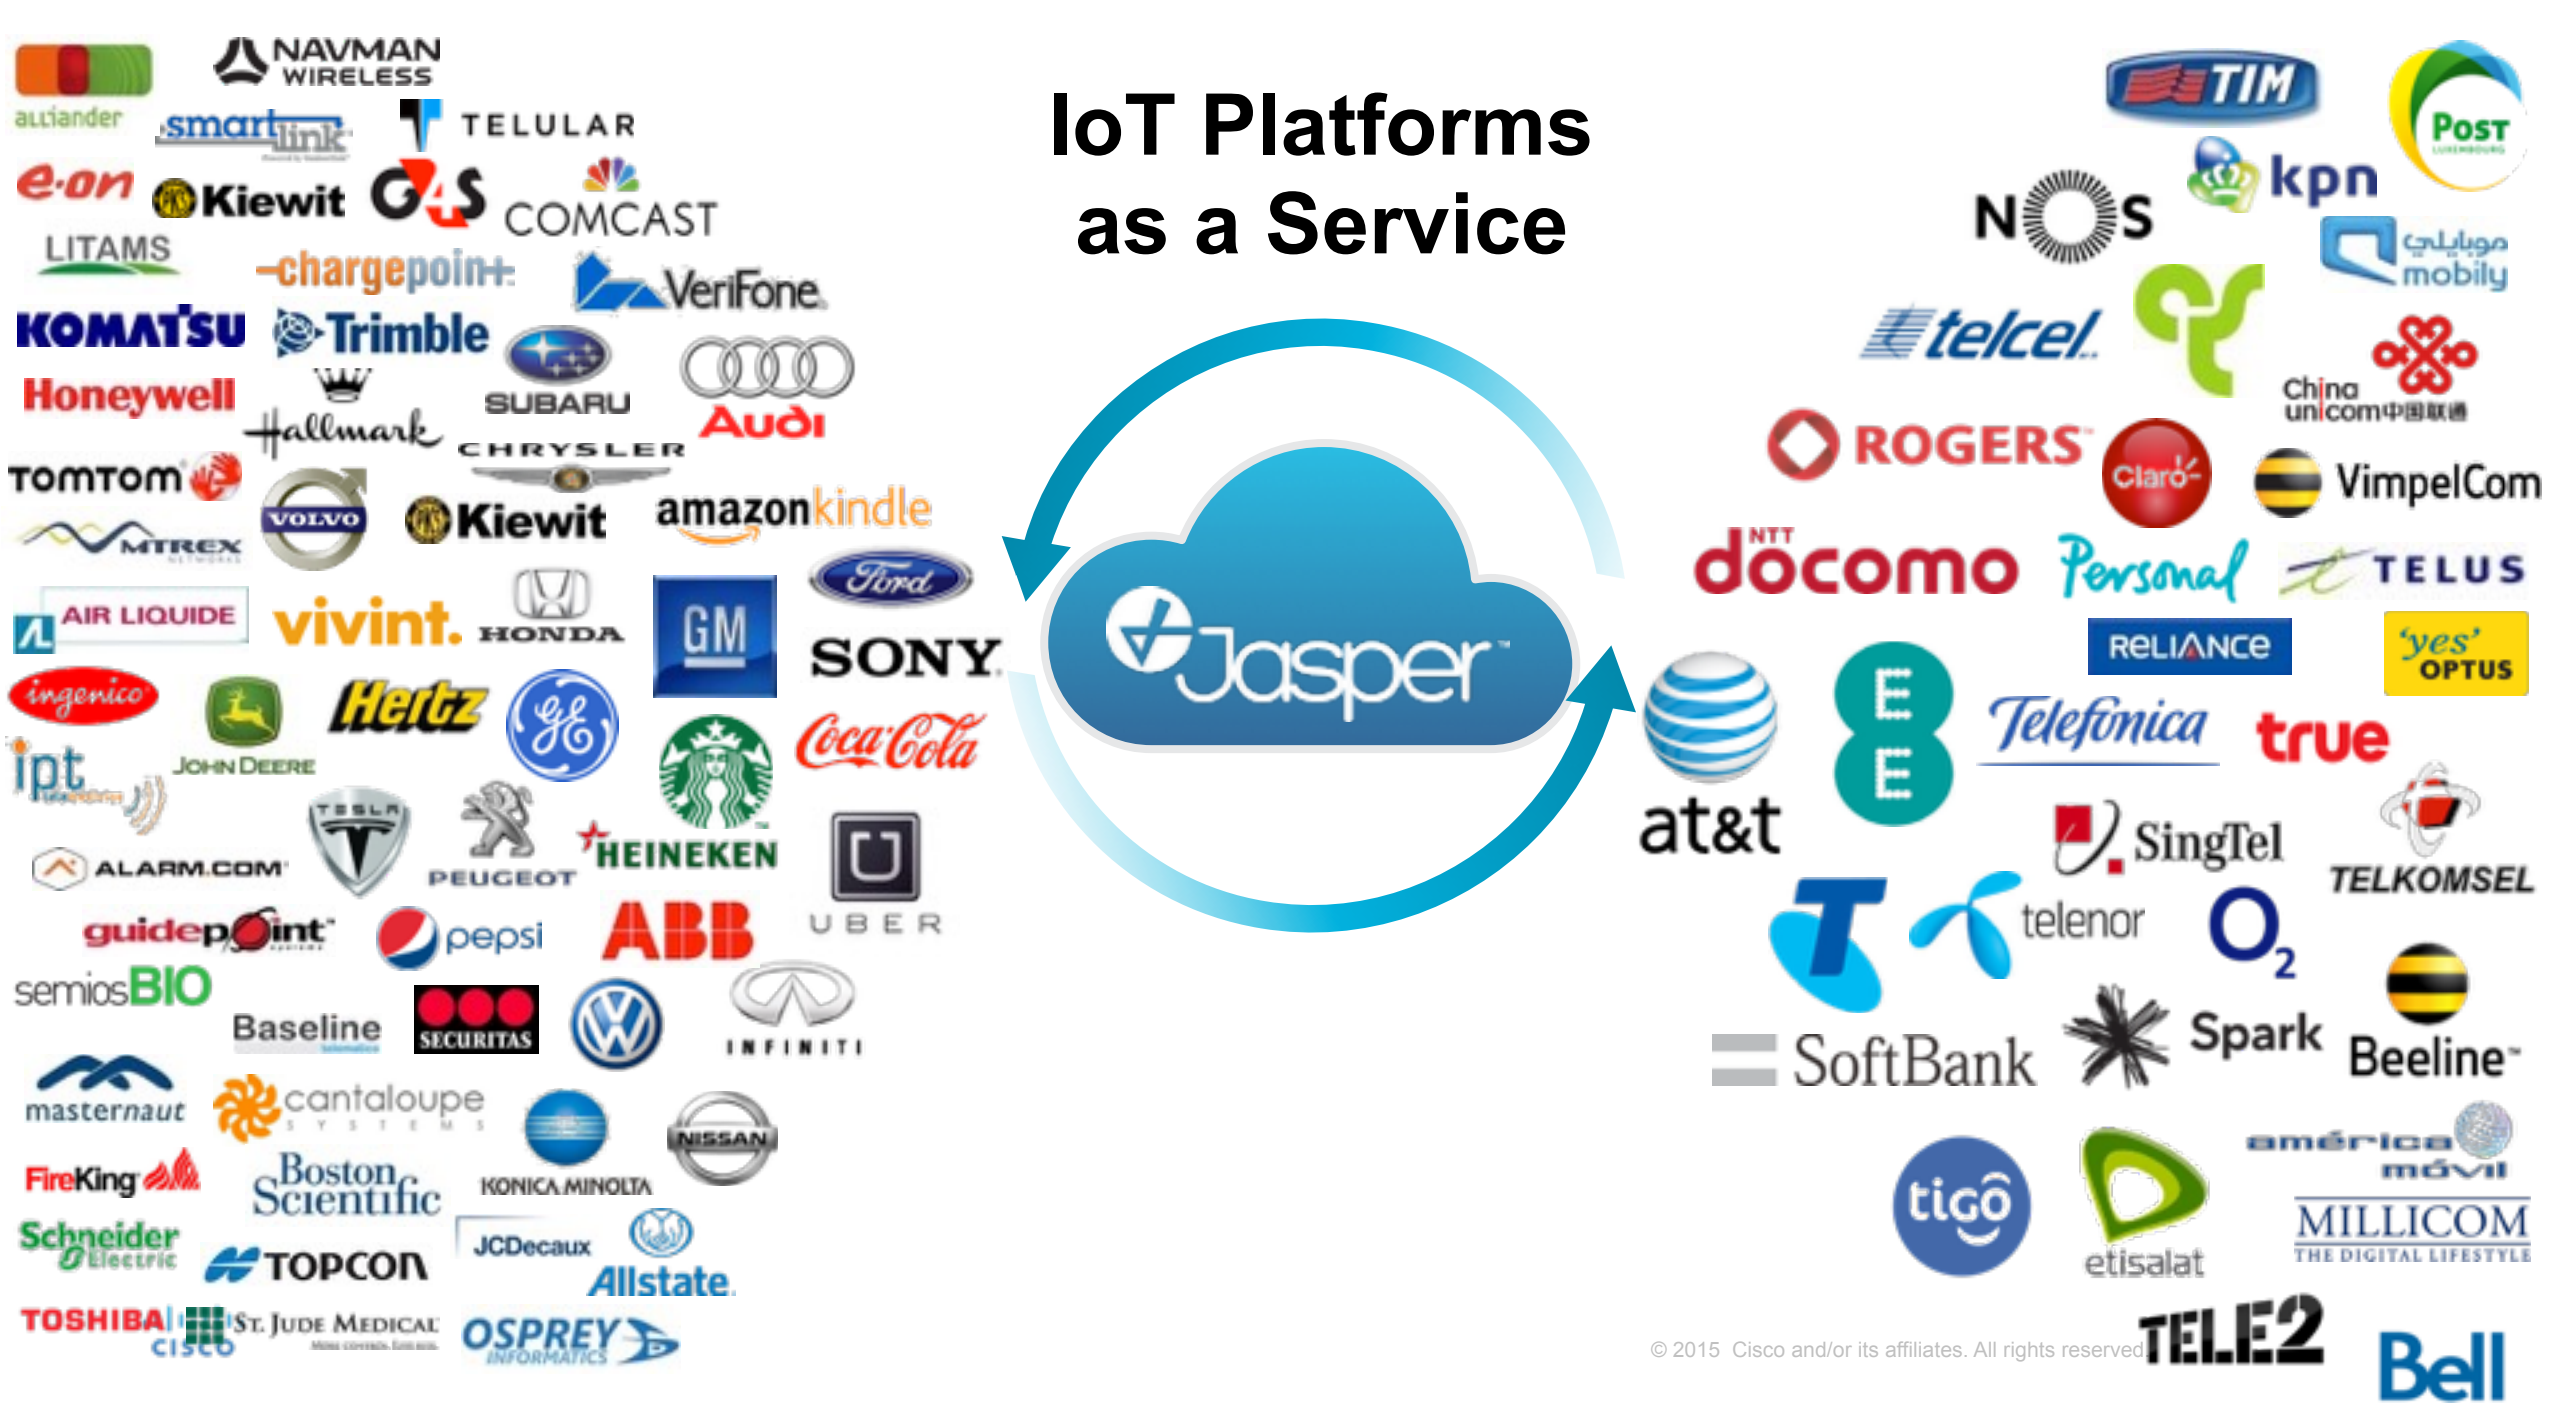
IoT Platforms as a Service

Jasper

alliander
NAVMAN WIRELESS
smartlink
TELULAR
e.on
Kiewit
G4S
COMCAST
LITAMS
chargepoint
VeriFone
KOMATSU
Trimble
SUBARU
Audi
Honeywell
Hallmark
CHRYSLER
TOMTOM
VOLVO
Kiewit
amazonkindle
MTREX
AIR LIQUIDE
vivint.
HONDA
GM
Ford
SONY
ingenico
JOHN DEERE
Hertz
Coca-Cola
ipt
TESLA
PEUGEOT
HEINEKEN
ALARM.COM
UBER
guidepoint
pepsi
ABB
semiosBIO
Baseline
SECURITAS
INFINITI
masternaut
cantaloupe SYSTEMS
NISSAN
FireKing
Boston Scientific
KONICA MINOLTA
Schneider Electric
TOPCON
JCDecaux
Allstate
TOSHIBA
CISCO
ST. JUDE MEDICAL
OSPREY INFORMATICS

TIM
POST
kpn
NOS
mobily
telcel
China unicom
ROGERS
Claro
VimpelCom
NTT docomo
Personal
TELUS
RELIANCE
'yes' OPTUS
at&t
EE
Telefonica
true
SingTel
TELKOMSEL
telenor
O2
SoftBank
Spark
Beeline
américa móvil
tigo
etisalat
MILLICOM THE DIGITAL LIFESTYLE
© 2015 Cisco and/or its affiliates. All rights reserved.
TELE2
Bell